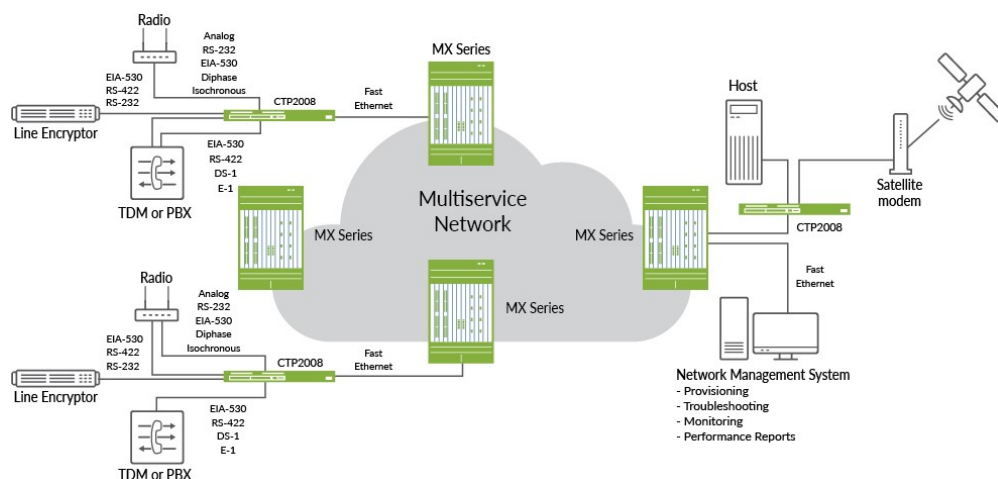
Radio

Analog
RS-232
EIA-530
Diphase
Isochronous

EIA-530
RS-422
RS-232

Line Encryptor

CTP2008

Fast Ethernet

MX Series

EIA-530
RS-422
DS-1
E-1

TDM or PBX

MX Series

Multiservice Network

MX Series

Host

Satellite modem

CTP2008

Fast Ethernet

Radio

Analog
RS-232
EIA-530
Diphase
Isochronous

EIA-530
RS-422
RS-232

Line Encryptor

CTP2008

Fast Ethernet

MX Series

EIA-530
RS-422
DS-1
E-1

TDM or PBX

Network Management System
- Provisioning
- Troubleshooting
- Monitoring
- Performance Reports